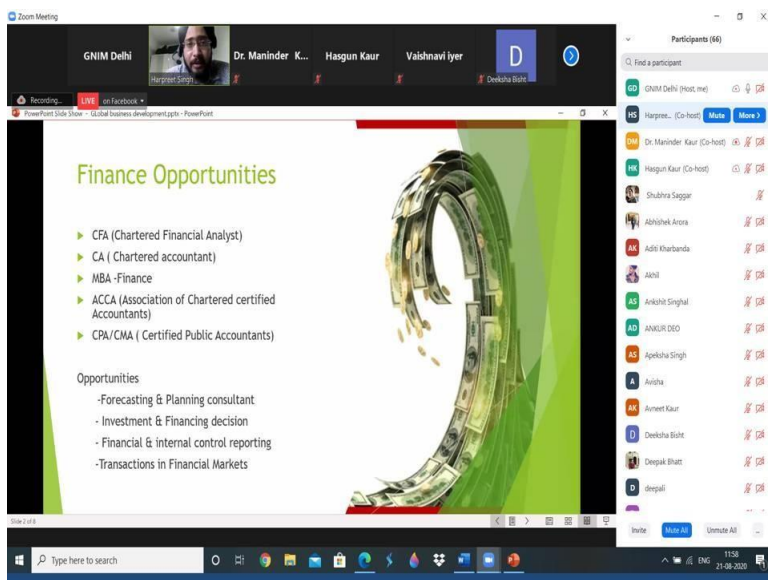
Zoom Meeting

GNIM Delhi
Harpreet Singh
Dr. Maninder K...
Hasgun Kaur
Vaishnavi iyer
D
Deeksha Bisht

Recording...
LIVE on Facebook

PowerPoint Slide Show - GLobal business development.pptx - PowerPoint

Finance Opportunities

CFA (Chartered Financial Analyst)
CA ( Chartered accountant)
MBA -Finance
ACCA (Association of Chartered certified Accountants)
CPA/CMA ( Certified Public Accountants)

Opportunities
-Forecasting & Planning consultant
- Investment & Financing decision
- Financial & internal control reporting
-Transactions in Financial Markets

Slide 2 of 8

Participants (66)
Find a participant
GD GNIM Delhi (Host, me)
HS Harpree... (Co-host) Mute More
DM Dr. Maninder Kaur (Co-host)
HK Hasgun Kaur (Co-host)
Shubhra Saggar
Abhishek Arora
AK Aditi Kharbanda
Akhil
AS Ankshit Singhal
AD ANKUR DEO
AS Apeksha Singh
A Avisha
AK Avneet Kaur
D Deeksha Bisht
Deepak Bhatt
D deepali

Invite
Mute All
Unmute All

Type here to search

ENG
11:58
21-08-2020